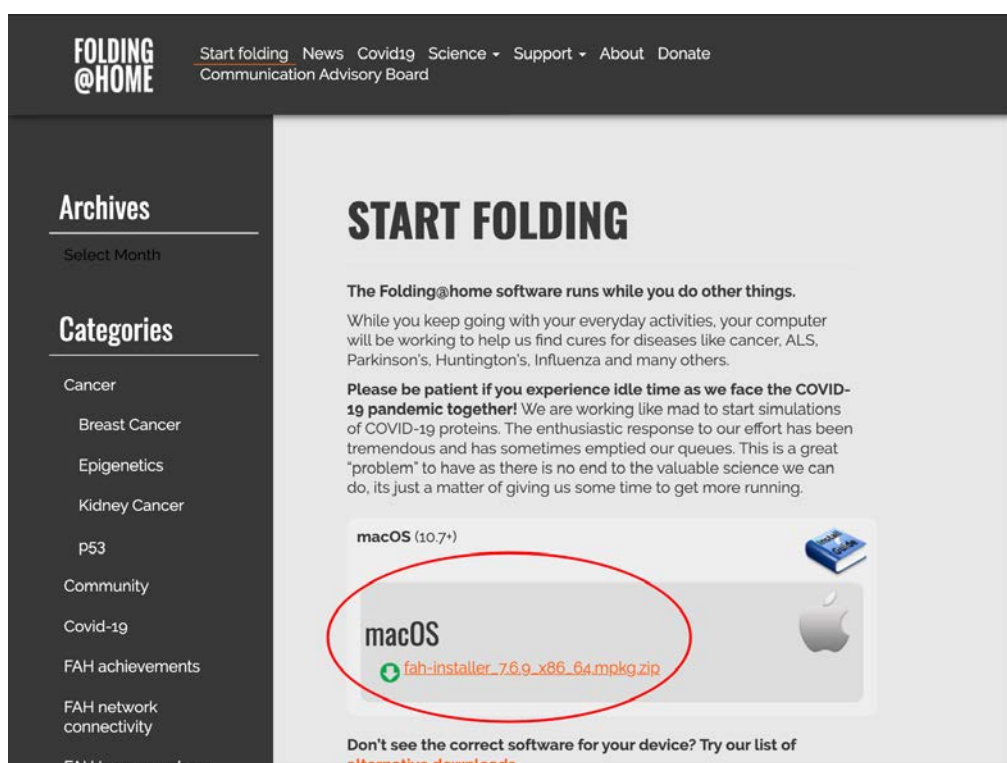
FOLDING @HOME

Start folding News Covid19 Science Support About Donate Communication Advisory Board

Archives

Select Month

Categories

Cancer

Breast Cancer

Epigenetics

Kidney Cancer

P53

Community

Covid-19

FAH achievements

FAH network connectivity

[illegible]

START FOLDING

The Folding@home software runs while you do other things.

While you keep going with your everyday activities, your computer will be working to help us find cures for diseases like cancer, ALS, Parkinson's, Huntington's, Influenza and many others.

Please be patient if you experience idle time as we face the COVID-19 pandemic together! We are working like mad to start simulations of COVID-19 proteins. The enthusiastic response to our effort has been tremendous and has sometimes emptied our queues. This is a great "problem" to have as there is no end to the valuable science we can do, its just a matter of giving us some time to get more running.

macOS (10.7+)

Install Guide

macOS

fah-installer_7.6.9_x86_64.mpkg.zip

Don't see the correct software for your device? Try our list of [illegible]